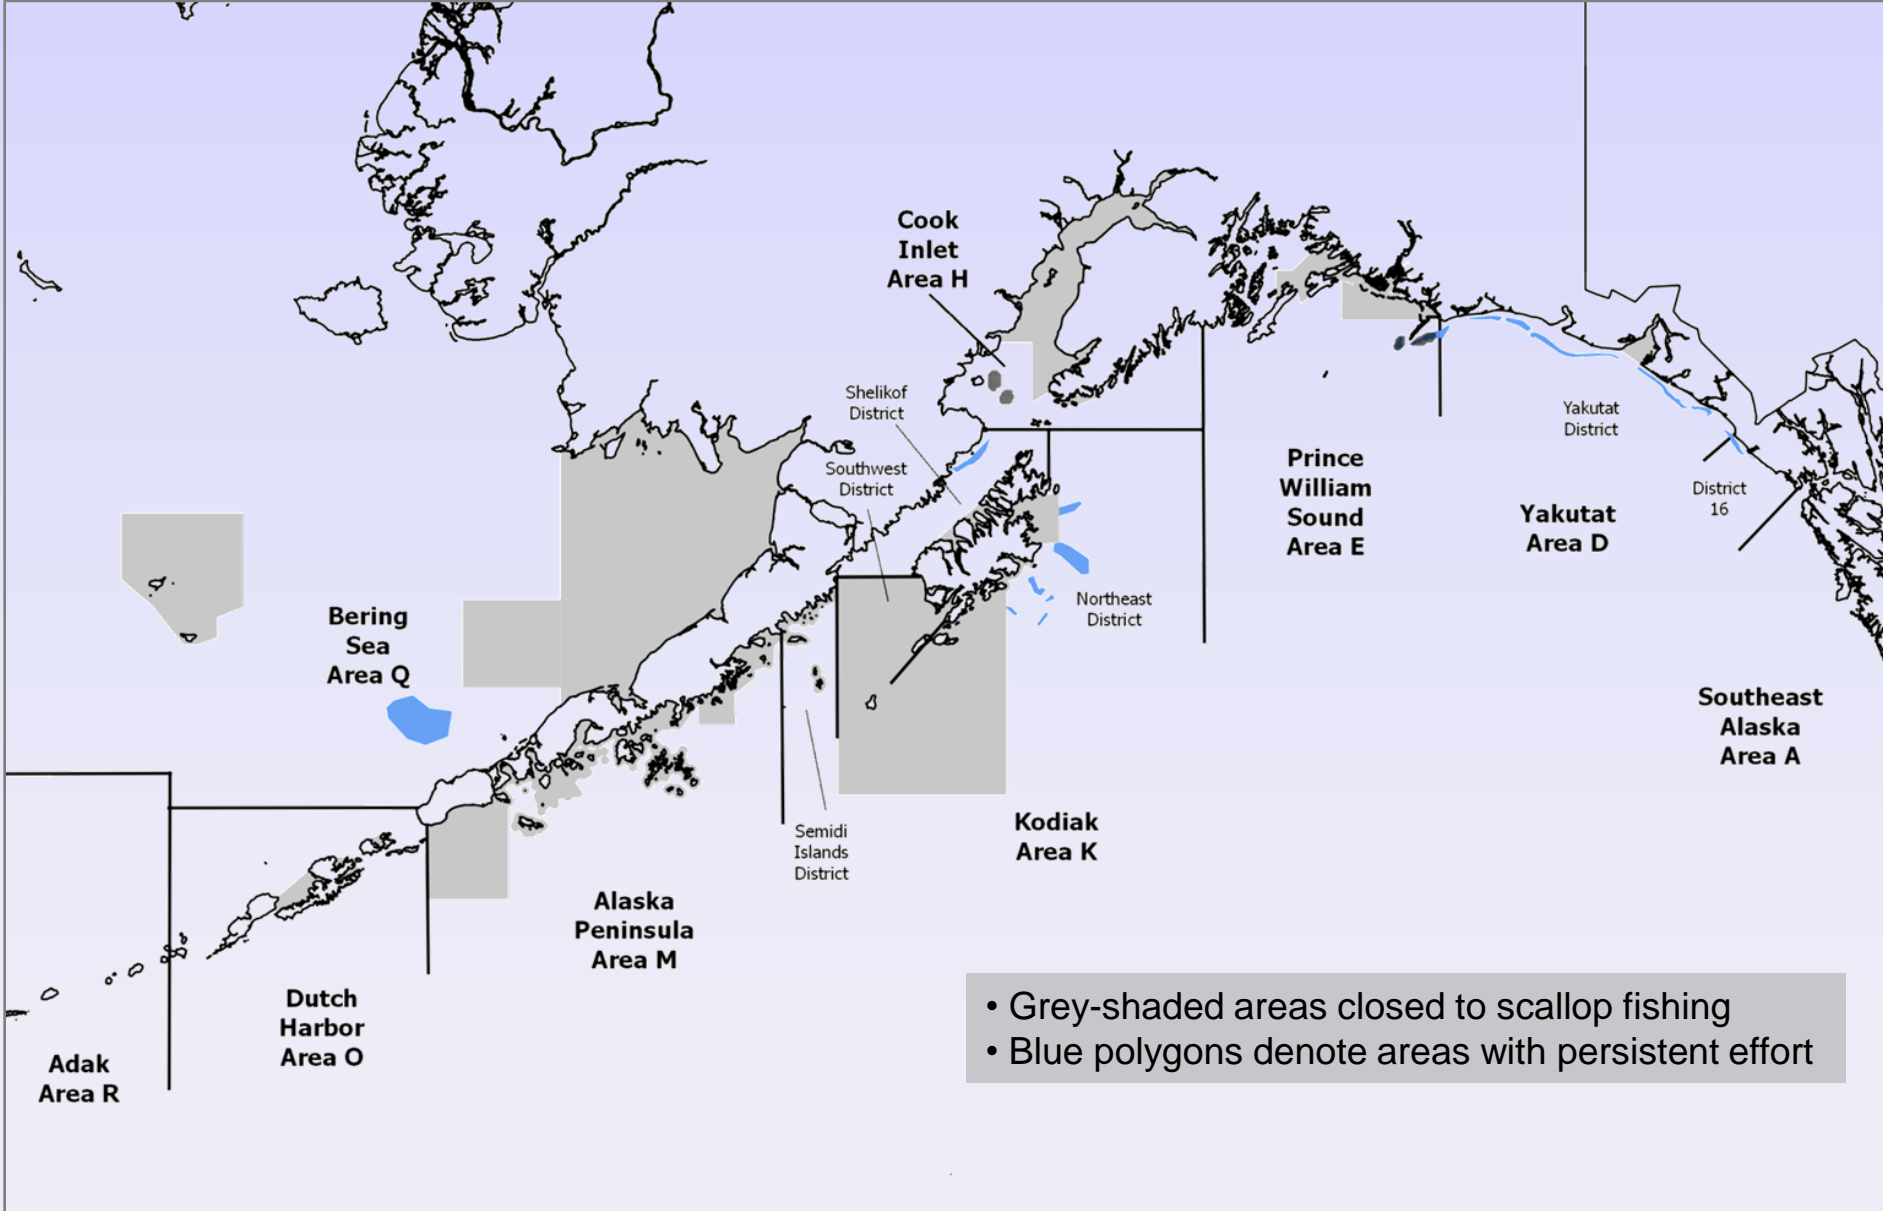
Cook Inlet Area H

Shelikof District

Southwest District

Prince William Sound Area E

Yakutat District

Yakutat Area D

District 16

Bering Sea Area Q

Northeast District

Southeast Alaska Area A

Semidi Islands District

Kodiak Area K

Alaska Peninsula Area M

Dutch Harbor Area O

Adak Area R

• Grey-shaded areas closed to scallop fishing
• Blue polygons denote areas with persistent effort